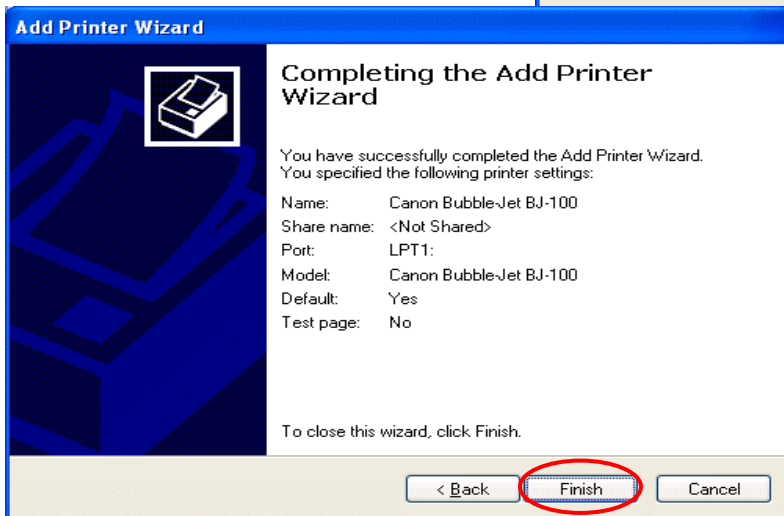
Add Printer Wizard

Completing the Add Printer Wizard

You have successfully completed the Add Printer Wizard. You specified the following printer settings:

| | |
|---|---|
| Name: | Canon Bubble-Jet BJ-100 |
| Share name: | <Not Shared> |
| Port: | LPT1: |
| Model: | Canon Bubble-Jet BJ-100 |
| Default: | Yes |
| Test page: | No |

To close this wizard, click Finish.

< Back | Finish | Cancel